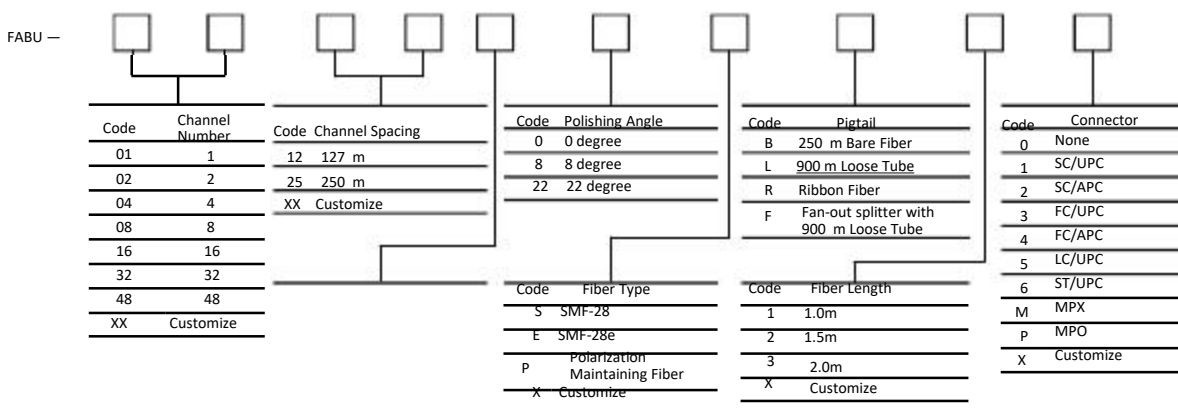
FABU —

| Code | Channel Number |
|---|---|
| 01 | 1 |
| 02 | 2 |
| 04 | 4 |
| 08 | 8 |
| 16 | 16 |
| 32 | 32 |
| 48 | 48 |
| XX | Customize |

| Code | Channel Spacing |
|---|---|
| 12 | 127 m |
| 25 | 250 m |
| XX | Customize |

| Code | Polishing Angle |
|---|---|
| 0 | 0 degree |
| 8 | 8 degree |
| 22 | 22 degree |

| Code | Pigtail |
|---|---|
| B | 250 m Bare Fiber |
| L | 900 m Loose Tube |
| R | Ribbon Fiber |
| F | Fan-out splitter with 900 m Loose Tube |

| Code | Connector |
|---|---|
| 0 | None |
| 1 | SC/UPC |
| 2 | SC/APC |
| 3 | FC/UPC |
| 4 | FC/APC |
| 5 | LC/UPC |
| 6 | ST/UPC |
| M | MPX |
| P | MPO |
| X | Customize |

| Code | Fiber Type |
|---|---|
| S | SMF-28 |
| E | SMF-28e |
| P | Polarization Maintaining Fiber |
| X | Customize |

| Code | Fiber Length |
|---|---|
| 1 | 1.0m |
| 2 | 1.5m |
| 3 | 2.0m |
| X | Customize |